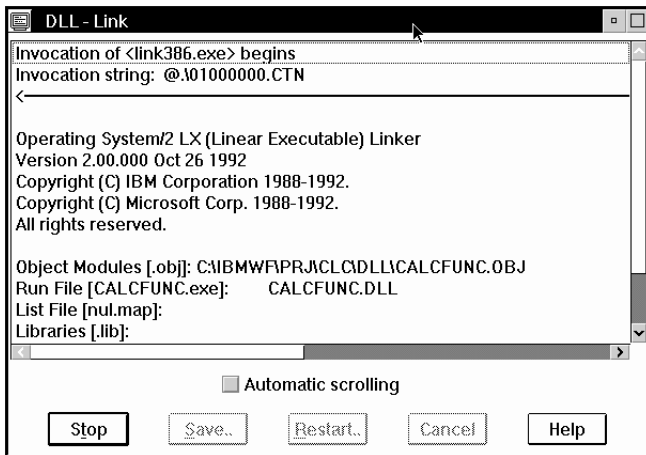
DLL - Link

Invocation of <link386.exe> begins
Invocation string: @.\01000000.CTN
<

Operating System/2 LX (Linear Executable) Linker
Version 2.00.000 Oct 26 1992
Copyright (C) IBM Corporation 1988-1992.
Copyright (C) Microsoft Corp. 1988-1992.
All rights reserved.

Object Modules [.obj]: C:\IBMWF\PRJ\CLC\DLL\CALCFUNC.OBJ
Run File [CALCFUNC.exe]: CALCFUNC.DLL
List File [nul.map]:
Libraries [.lib]:

Automatic scrolling

Stop
Save..
Restart..
Cancel
Help